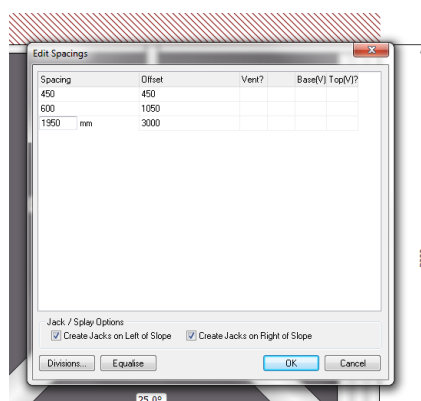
Edit Spacings

| Spacing | Offset | Vent? | Base(V) | Top(V)? |
|---|---|---|---|---|
| 450 | 450 | | | |
| 600 | 1050 | | | |
| 1950 mm | 3000 | | | |

Jack / Splay Options
Create Jacks on Left of Slope
Create Jacks on Right of Slope

Divisions...
Equalise
OK
Cancel

25.0°